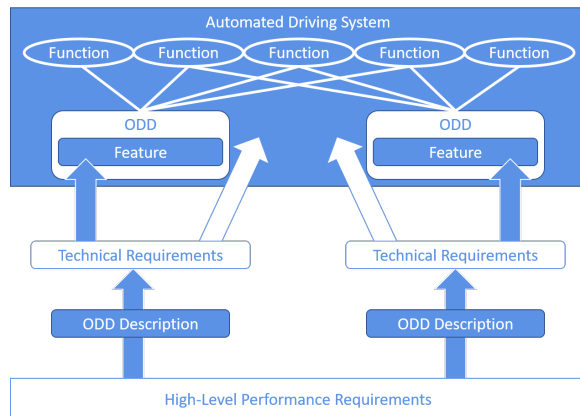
Automated Driving System

Function Function Function Function Function

ODD
Feature

ODD
Feature

Technical Requirements

Technical Requirements

ODD Description

ODD Description

High-Level Performance Requirements